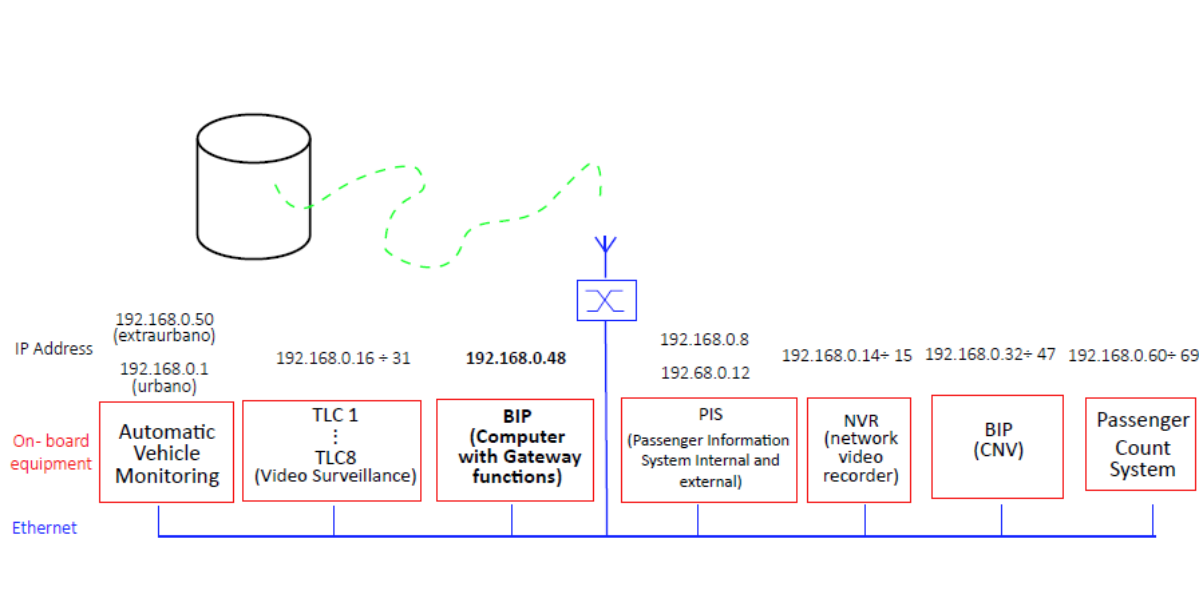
IP Address

192.168.0.50
(extraurbano)

192.168.0.1
(urbano)

192.168.0.16 ÷ 31

192.168.0.48

192.168.0.8

192.68.0.12

192.168.0.14÷ 15

192.168.0.32÷ 47

192.168.0.60÷ 69

On- board equipment

Automatic Vehicle Monitoring

TLC 1
⋮
TLC8
(Video Surveillance)

BIP
(Computer with Gateway functions)

PIS
(Passenger Information System Internal and external)

NVR
(network video recorder)

BIP
(CNV)

Passenger Count System

Ethernet